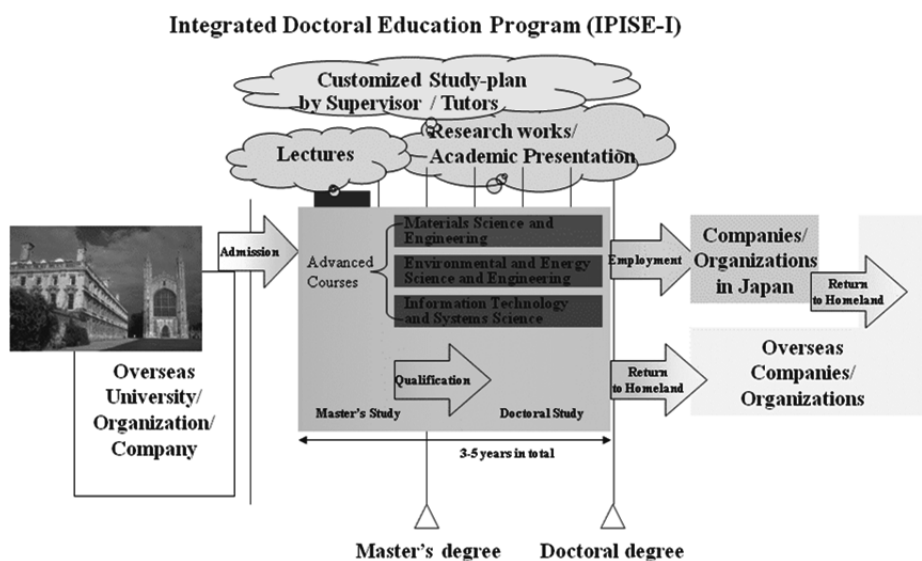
Integrated Doctoral Education Program (IPISE-I)

Customized Study-plan by Supervisor / Tutors

Lectures

Research works/ Academic Presentation

Admission

Advanced Courses

Materials Science and Engineering

Environmental and Energy Science and Engineering

Information Technology and Systems Science

Qualification

Master's Study

Doctoral Study

3-5 years in total

Employment

Companies/ Organizations in Japan

Return to Homeland

Return to Homeland

Overseas Companies/ Organizations

Overseas University/ Organization/ Company

Master's degree

Doctoral degree